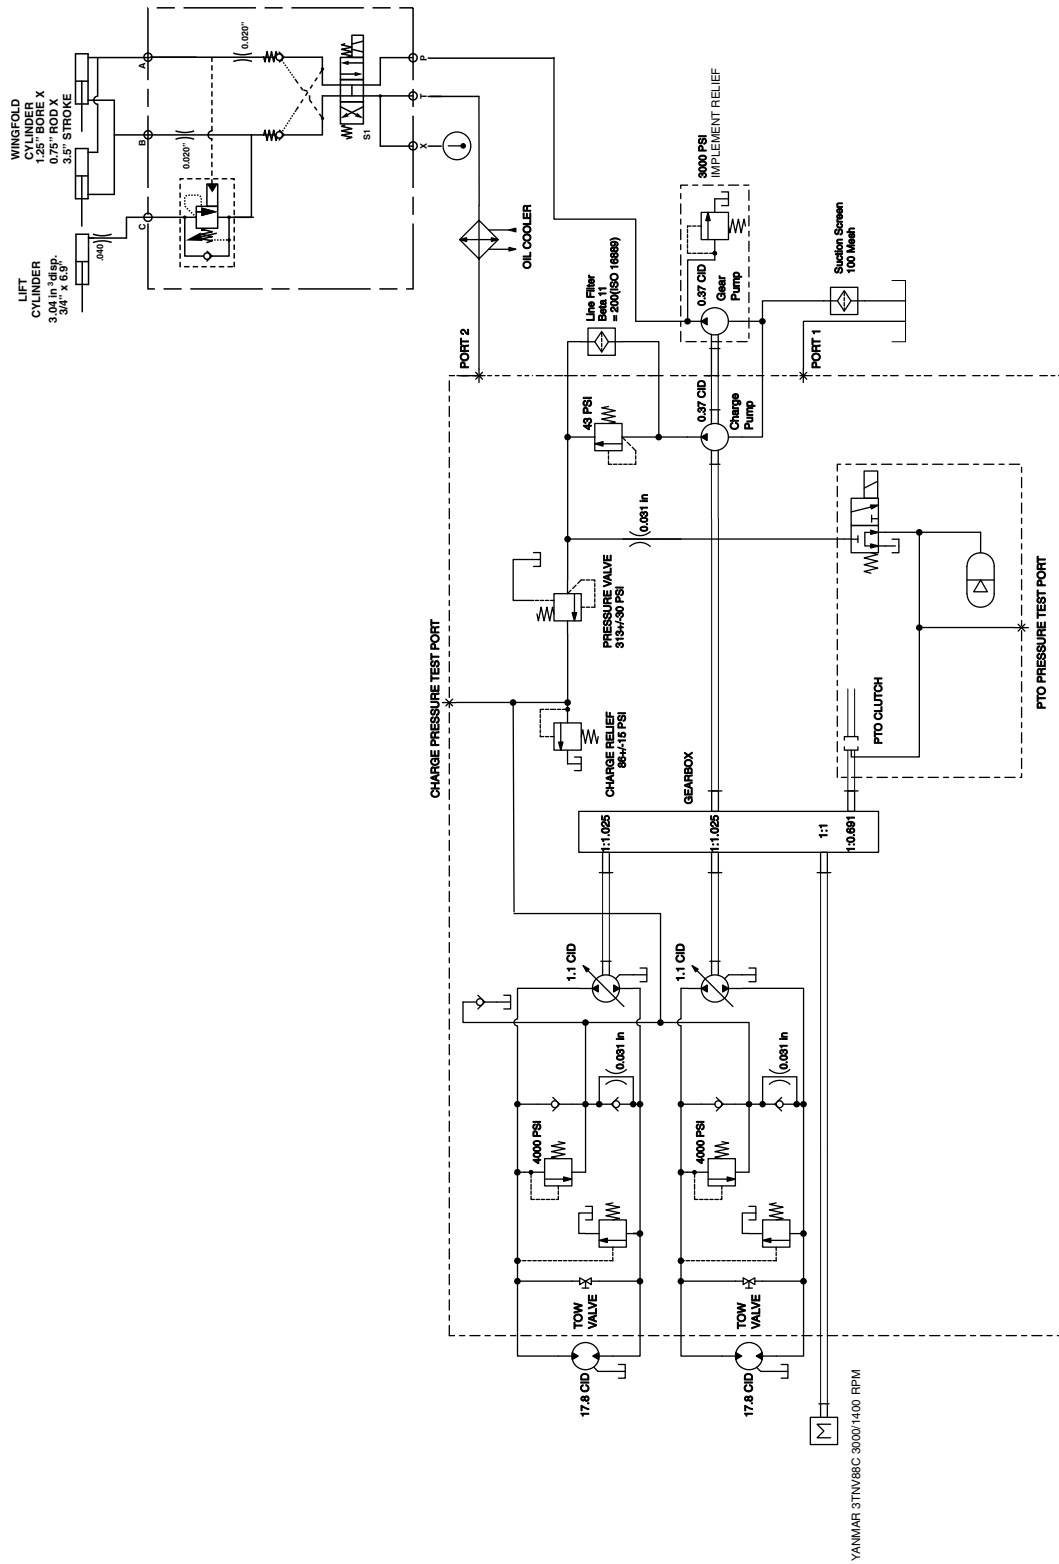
WINGFOLD CYLINDER 1.25" BORE X 0.75" ROD X 3.5" STROKE

LIFT CYLINDER 3.04 in$^3$disp. 3/4" x 6.9"

.040

A

B

C

0.020"

0.020"

P

T

X

S1

OIL COOLER

PORT 2

3000 PSI IMPLEMENT RELIEF

0.37 CID Gear Pump

Suction Screen 100 Mesh

PORT 1

Line Filter Beta 11 = 200(ISO 16889)

43 PSI

0.37 CID Charge Pump

0.031 in

PRESSURE VALVE 313+/-30 PSI

CHARGE RELIEF 86+/-15 PSI

CHARGE PRESSURE TEST PORT

PTO CLUTCH

PTO PRESSURE TEST PORT

GEARBOX

1:1.025

1:1.025

1:1

1:0.691

1.1 CID

1.1 CID

0.031 in

0.031 in

4000 PSI

4000 PSI

TOW VALVE

TOW VALVE

17.8 CID

17.8 CID

YANMAR 3TNV88C 3000/1400 RPM